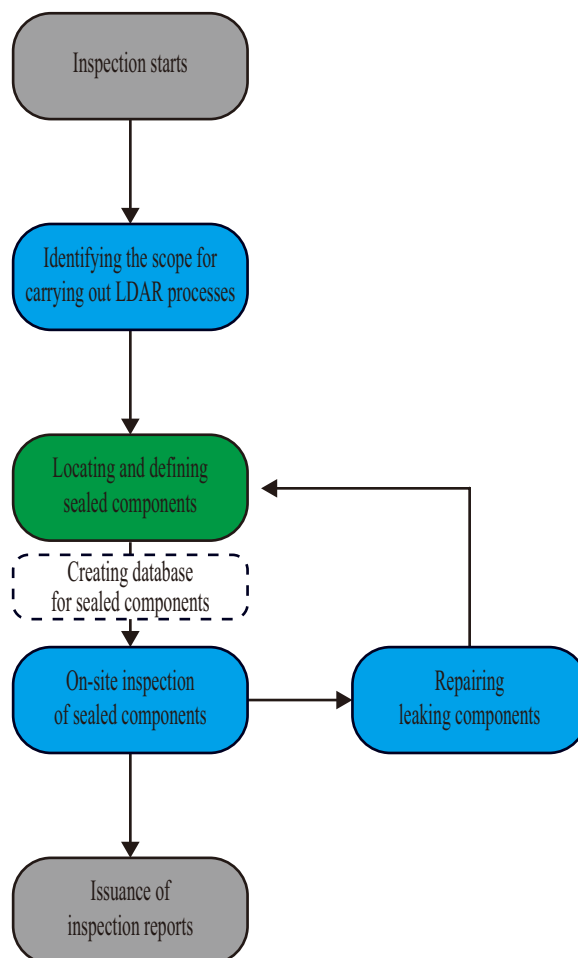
Inspection starts

Identifying the scope for carrying out LDAR processes

Locating and defining sealed components

Creating database for sealed components

On-site inspection of sealed components

Repairing leaking components

Issuance of inspection reports